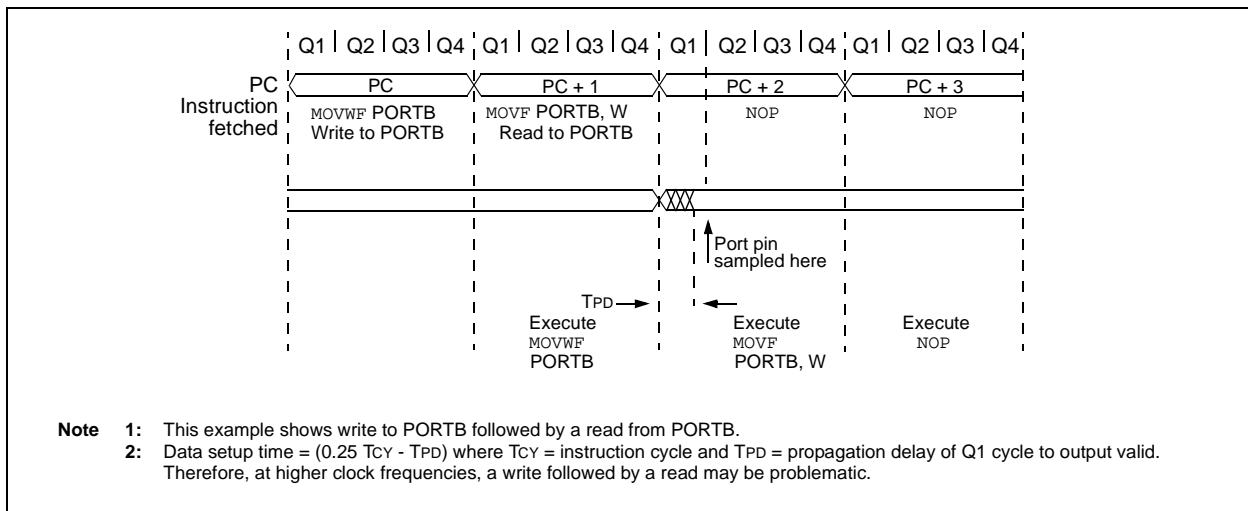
Q1 | Q2 | Q3 | Q4 | Q1 | Q2 | Q3 | Q4 | Q1 | Q2 | Q3 | Q4 | Q1 | Q2 | Q3 | Q4

PC
Instruction fetched

PC
MOVWF PORTB
Write to PORTB

PC + 1
MOVF PORTB, W
Read to PORTB

PC + 2
NOP

PC + 3
NOP

Port pin sampled here

TPD

Execute
MOVWF
PORTB

Execute
MOVF
PORTB, W

Execute
NOP

Note 1: This example shows write to PORTB followed by a read from PORTB.
2: Data setup time = (0.25 TCY - TPD) where TCY = instruction cycle and TPD = propagation delay of Q1 cycle to output valid. Therefore, at higher clock frequencies, a write followed by a read may be problematic.